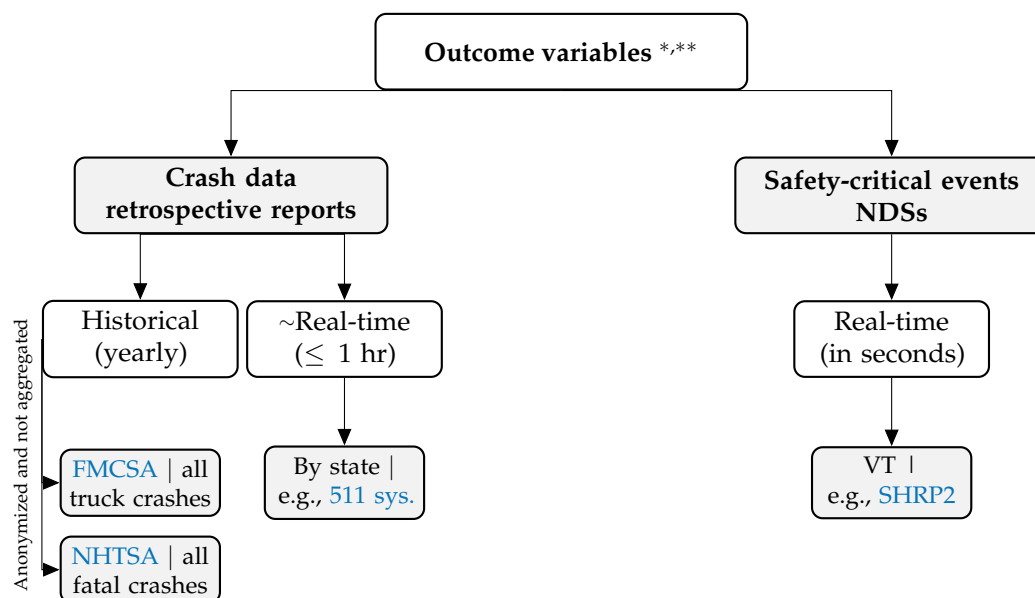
Outcome variables $^{*,**}$

Crash data retrospective reports

Safety-critical events NDSs

Historical (yearly)

~Real-time ($\leq$ 1 hr)

Real-time (in seconds)

Anonymized and not aggregated

FMCSA | all truck crashes

NHTSA | all fatal crashes

By state | e.g., 511 sys.

VT | e.g., SHRP2